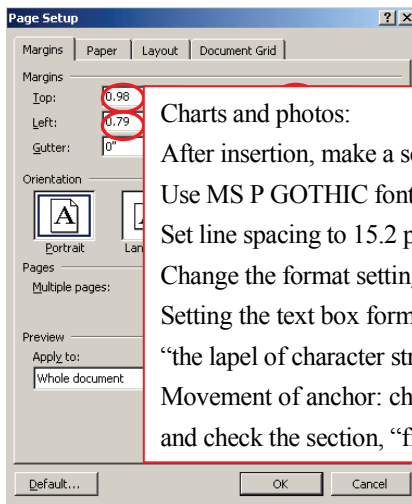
Page Setup

? X

Margins | Paper | Layout | Document Grid

Margins

Top: 0.98

Left: 0.79

Gutter: 0"

Orientation

A

Portrait

Lan

Pages

Multiple pages:

Preview

Apply to:

Whole document

Charts and photos:

After insertion, make a se

Use MS P GOTHIC font

Set line spacing to 15.2 p

Change the format setting

Setting the text box form

“the lapel of character str

Movement of anchor: ch

and check the section, “f

Default...

OK

Cancel